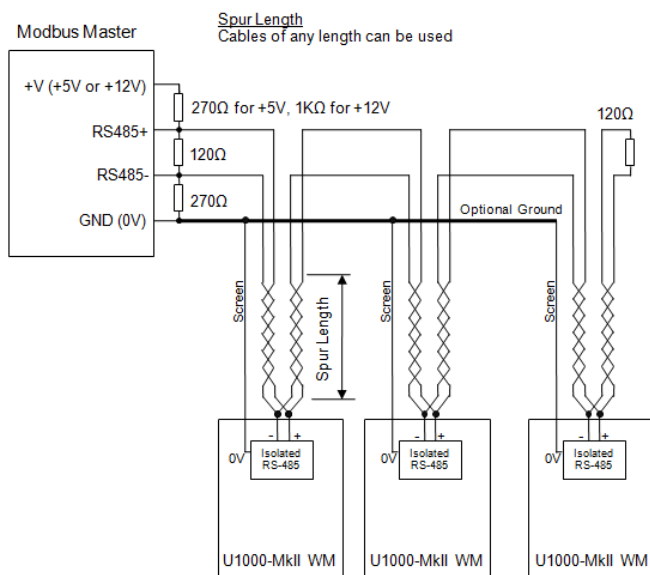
Modbus Master

Spur Length
Cables of any length can be used

+V (+5V or +12V)
270Ω for +5V, 1KΩ for +12V
RS485+
120Ω
RS485-
270Ω
GND (0V)
120Ω
Optional Ground

Screen
Spur Length
Screen
Screen

-
+
0V
Isolated RS-485
U1000-MkII WM

-
+
0V
Isolated RS-485
U1000-MkII WM

-
+
0V
Isolated RS-485
U1000-MkII WM